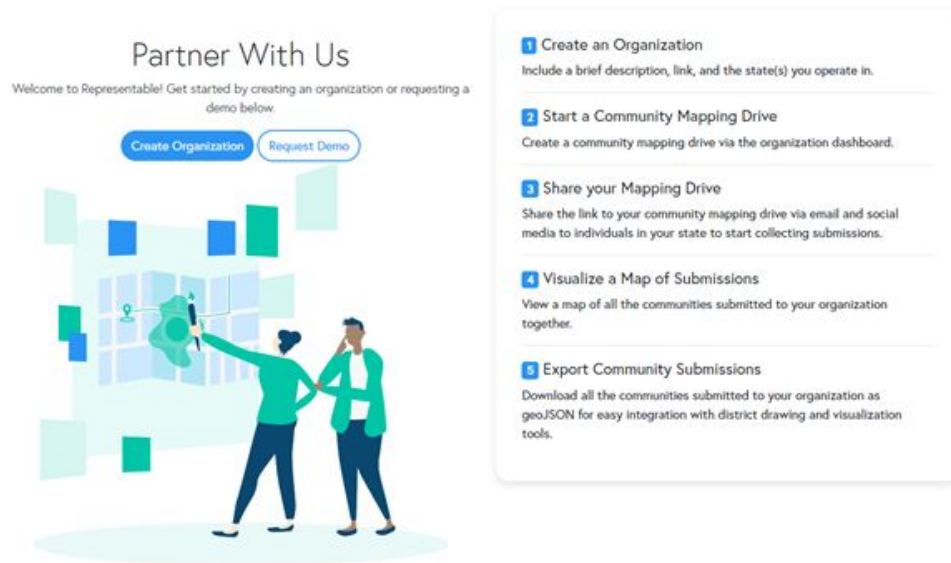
Partner With Us

Welcome to Representable! Get started by creating an organization or requesting a demo below.

Create Organization

Request Demo

1 Create an Organization

Include a brief description, link, and the state(s) you operate in.

2 Start a Community Mapping Drive

Create a community mapping drive via the organization dashboard.

3 Share your Mapping Drive

Share the link to your community mapping drive via email and social media to individuals in your state to start collecting submissions.

4 Visualize a Map of Submissions

View a map of all the communities submitted to your organization together.

5 Export Community Submissions

Download all the communities submitted to your organization as geoJSON for easy integration with district drawing and visualization tools.